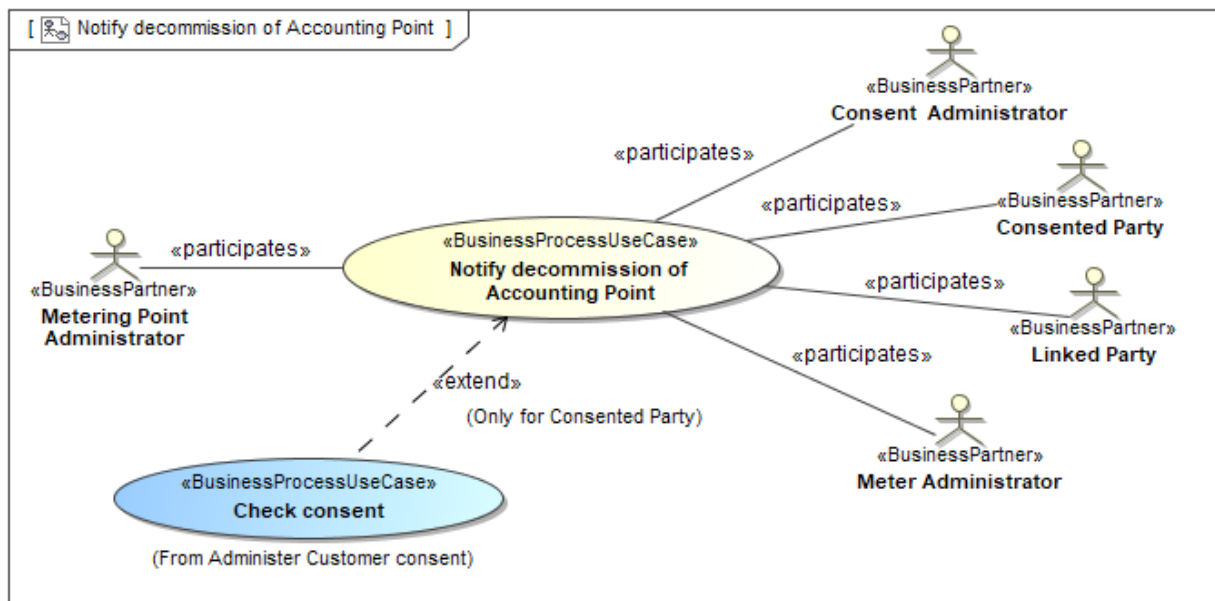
[ Notify decommission of Accounting Point ]

«BusinessPartner»
Consent Administrator

«participates»

«BusinessPartner»
Consented Party

«participates»

«participates»

«BusinessProcessUseCase»
Notify decommission of Accounting Point

«BusinessPartner»
Metering Point Administrator

«participates»

«BusinessPartner»
Linked Party

«participates»

«extend»

(Only for Consented Party)

«BusinessPartner»
Meter Administrator

«BusinessProcessUseCase»
Check consent

(From Administer Customer consent)